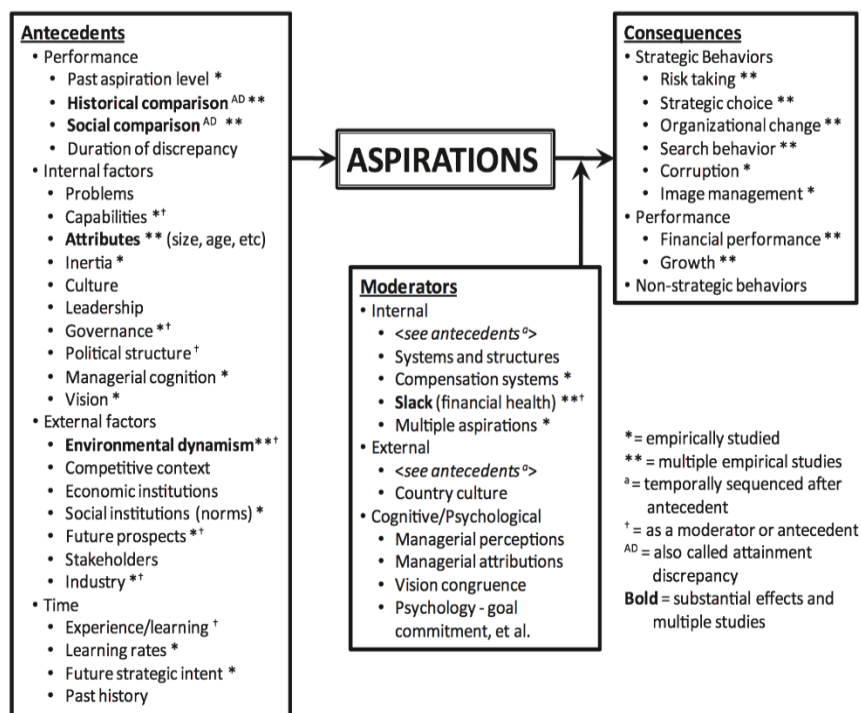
Antecedents
• Performance
• Past aspiration level *
• Historical comparison $^{AD}$ **
• Social comparison $^{AD}$ **
• Duration of discrepancy
• Internal factors
• Problems
• Capabilities *$^{\dagger}$
• Attributes ** (size, age, etc)
• Inertia *
• Culture
• Leadership
• Governance *$^{\dagger}$
• Political structure $^{\dagger}$
• Managerial cognition *
• Vision *
• External factors
• Environmental dynamism**$^{\dagger}$
• Competitive context
• Economic institutions
• Social institutions (norms) *
• Future prospects *$^{\dagger}$
• Stakeholders
• Industry *$^{\dagger}$
• Time
• Experience/learning $^{\dagger}$
• Learning rates *
• Future strategic intent *
• Past history

ASPIRATIONS

Consequences
• Strategic Behaviors
• Risk taking **
• Strategic choice **
• Organizational change **
• Search behavior **
• Corruption *
• Image management *
• Performance
• Financial performance **
• Growth **
• Non-strategic behaviors

Moderators
• Internal
• <see antecedents$^{a}$>
• Systems and structures
• Compensation systems *
• Slack (financial health) **$^{\dagger}$
• Multiple aspirations *
• External
• <see antecedents$^{a}$>
• Country culture
• Cognitive/Psychological
• Managerial perceptions
• Managerial attributions
• Vision congruence
• Psychology - goal commitment, et al.

*= empirically studied
** = multiple empirical studies
$^{a}$ = temporally sequenced after antecedent
$^{\dagger}$ = as a moderator or antecedent
$^{AD}$ = also called attainment discrepancy
Bold = substantial effects and multiple studies